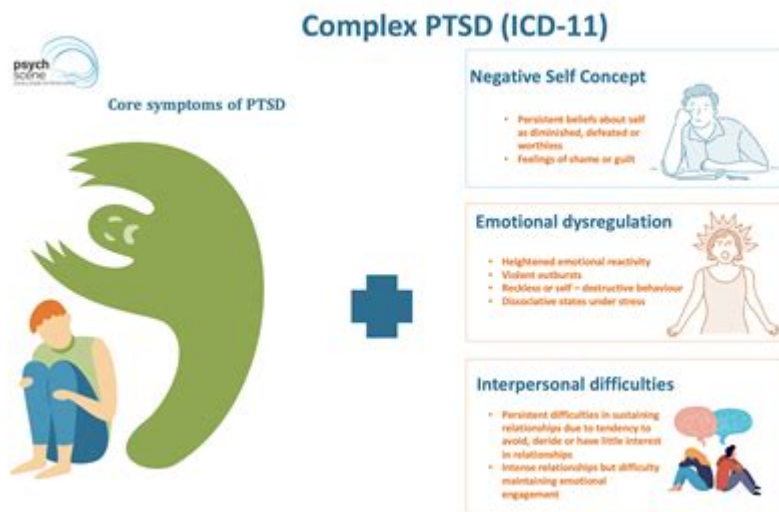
Complex PTSD (ICD-11)

psych scene

Core symptoms of PTSD

Negative Self Concept

- Persistent beliefs about self as diminished, defeated or worthless
- Feelings of shame or guilt

Emotional dysregulation

- Heightened emotional reactivity
- Violent outbursts
- Reckless or self – destructive behaviour
- Dissociative states under stress

Interpersonal difficulties

- Persistent difficulties in sustaining relationships due to tendency to avoid, deride or have little interest in relationships
- Intense relationships but difficulty maintaining emotional engagement